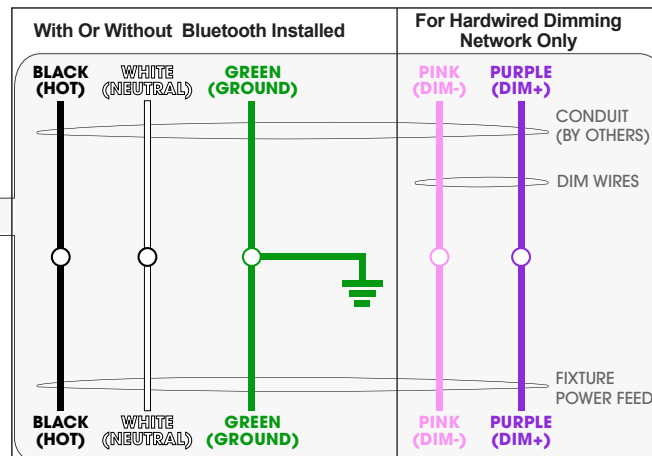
With Or Without Bluetooth Installed

For Hardwired Dimming Network Only

BLACK (HOT)

WHITE (NEUTRAL)

GREEN (GROUND)

PINK (DIM-)

PURPLE (DIM+)

CONDUIT (BY OTHERS)

DIM WIRES

FIXTURE POWER FEED

BLACK (HOT)

WHITE (NEUTRAL)

GREEN (GROUND)

PINK (DIM-)

PURPLE (DIM+)